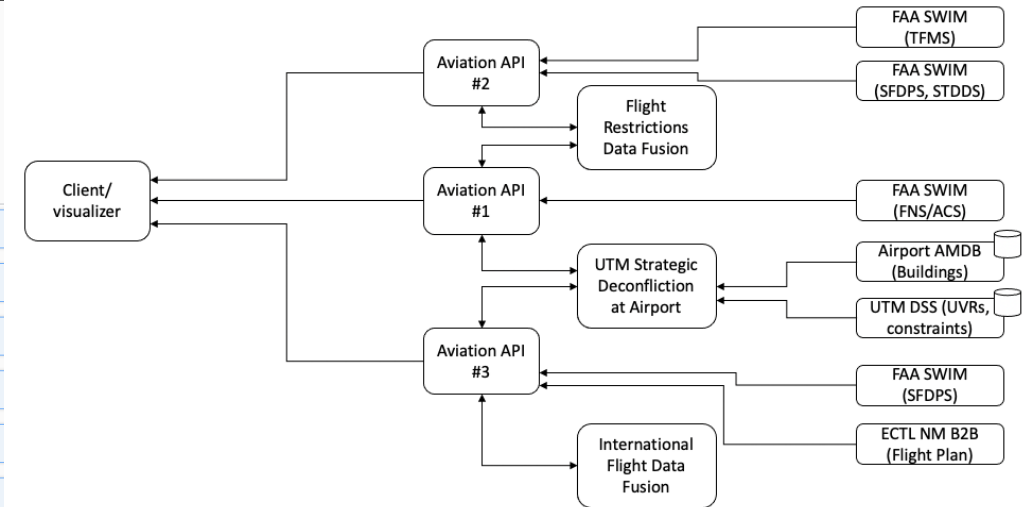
FAA SWIM (TFMS)

Aviation API #2

FAA SWIM (SFDPS, STDDS)

Flight Restrictions Data Fusion

Client/ visualizer

Aviation API #1

FAA SWIM (FNS/ACS)

UTM Strategic Deconfliction at Airport

Airport AMDB (Buildings)

UTM DSS (UVRs, constraints)

Aviation API #3

FAA SWIM (SFDPS)

ECTL NM B2B (Flight Plan)

International Flight Data Fusion